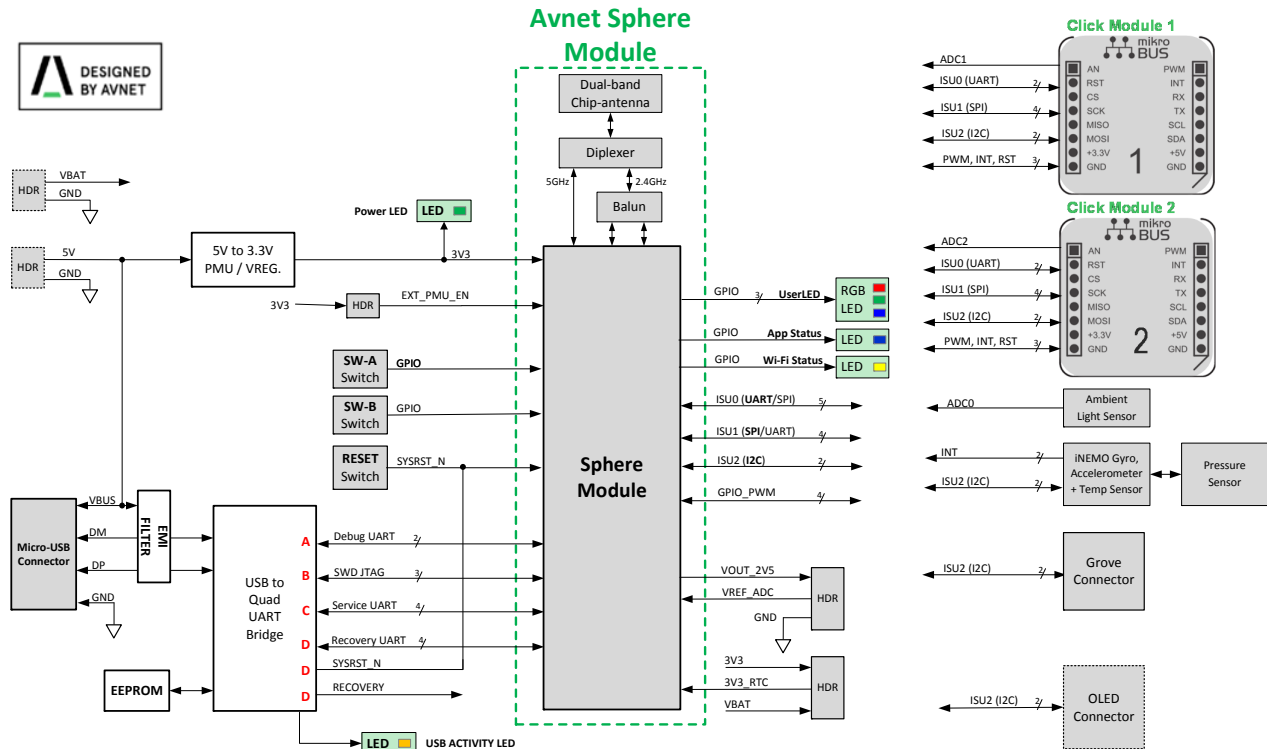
DESIGNED BY AVNET

Avnet Sphere Module

Dual-band Chip-antenna

Diplexer

5GHz

2.4GHz

Balun

HDR
VBAT
GND

HDR
5V
GND

5V to 3.3V PMU / VREG.

Power LED
LED

3V3

3V3
HDR
EXT_PMU_EN

SW-A Switch
GPIO

SW-B Switch
GPIO

RESET Switch
SYSRST_N

Sphere Module

Micro-USB Connector
VBUS
DM
DP
GND

EMI FILTER

USB to Quad UART Bridge
A
B
C
D
D
D

Debug UART 2
SWD JTAG 3
Service UART 4
Recovery UART 4
SYSRST_N
RECOVERY

EEPROM

LED USB ACTIVITY LED

GPIO 3 UserLED
RGB LED

GPIO App Status
LED

GPIO Wi-Fi Status
LED

ISU0 (UART/SPI) 5
ISU1 (SPI/UART) 4
ISU2 (I2C) 2
GPIO_PWM 4

VOUT_2V5
VREF_ADC
GND
HDR

3V3
3V3_RTC
VBAT
HDR

Click Module 1
mikro BUS
ADC1
ISU0 (UART) 2
ISU1 (SPI) 4
ISU2 (I2C) 2
PWM, INT, RST 3
AN RST CS SCK MISO MOSI +3.3V GND
PWM INT RX TX SCL SDA +5V GND
1

Click Module 2
mikro BUS
ADC2
ISU0 (UART) 2
ISU1 (SPI) 4
ISU2 (I2C) 2
PWM, INT, RST 3
AN RST CS SCK MISO MOSI +3.3V GND
PWM INT RX TX SCL SDA +5V GND
2

ADC0
Ambient Light Sensor

INT
ISU2 (I2C) 2
iNEMO Gyro, Accelerometer + Temp Sensor
Pressure Sensor

ISU2 (I2C) 2
Grove Connector

ISU2 (I2C) 2
OLED Connector